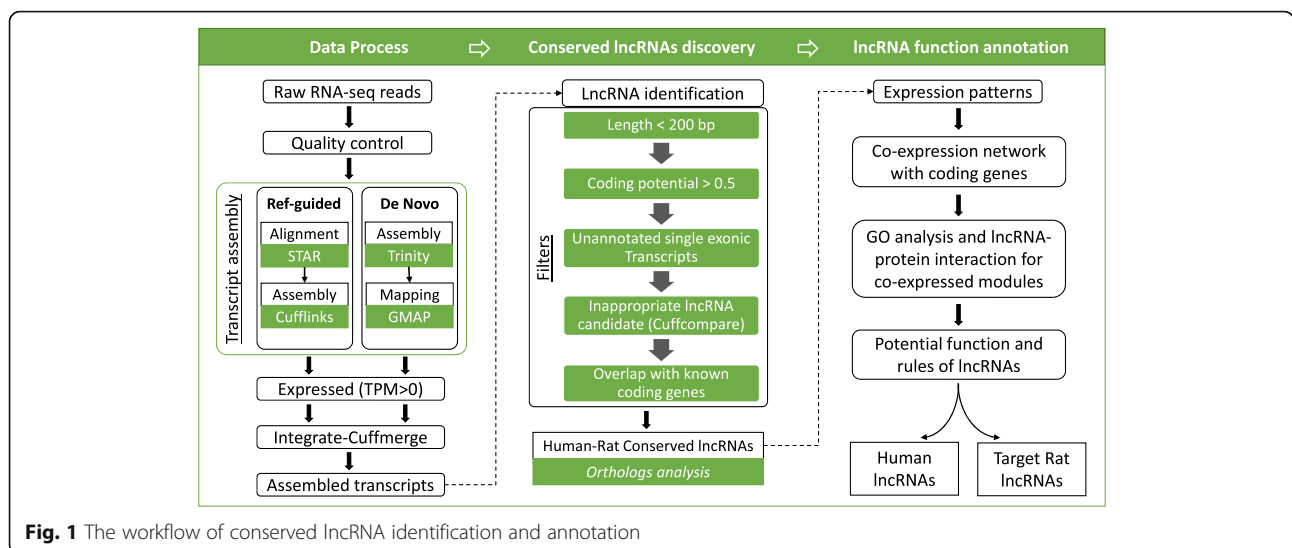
Data Process
Conserved lncRNAs discovery
lncRNA function annotation

Raw RNA-seq reads
Quality control
Transcript assembly
Ref-guided
Alignment
STAR
Assembly
Cufflinks
De Novo
Assembly
Trinity
Mapping
GMAP
Expressed (TPM>0)
Integrate-Cuffmerge
Assembled transcripts

LncRNA identification
Filters
Length < 200 bp
Coding potential > 0.5
Unannotated single exonic Transcripts
Inappropriate lncRNA candidate (Cuffcompare)
Overlap with known coding genes
Human-Rat Conserved lncRNAs
Orthologs analysis

Expression patterns
Co-expression network with coding genes
GO analysis and lncRNA-protein interaction for co-expressed modules
Potential function and rules of lncRNAs
Human lncRNAs
Target Rat lncRNAs

Fig. 1 The workflow of conserved lncRNA identification and annotation